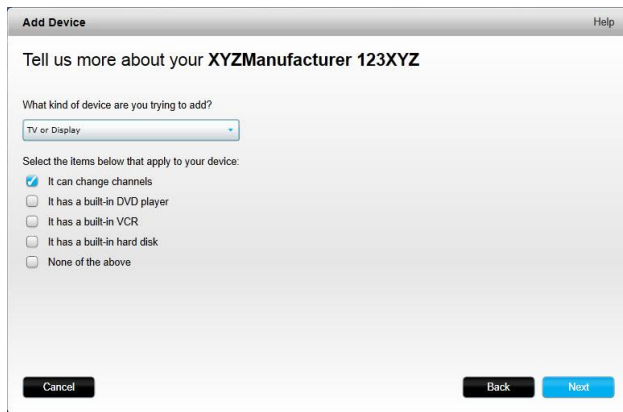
Add Device

Help

Tell us more about your **XYZManufacturer 123XYZ**

What kind of device are you trying to add?

TV or Display

Select the items below that apply to your device:

It can change channels

It has a built-in DVD player

It has a built-in VCR

It has a built-in hard disk

None of the above

Cancel

Back

Next